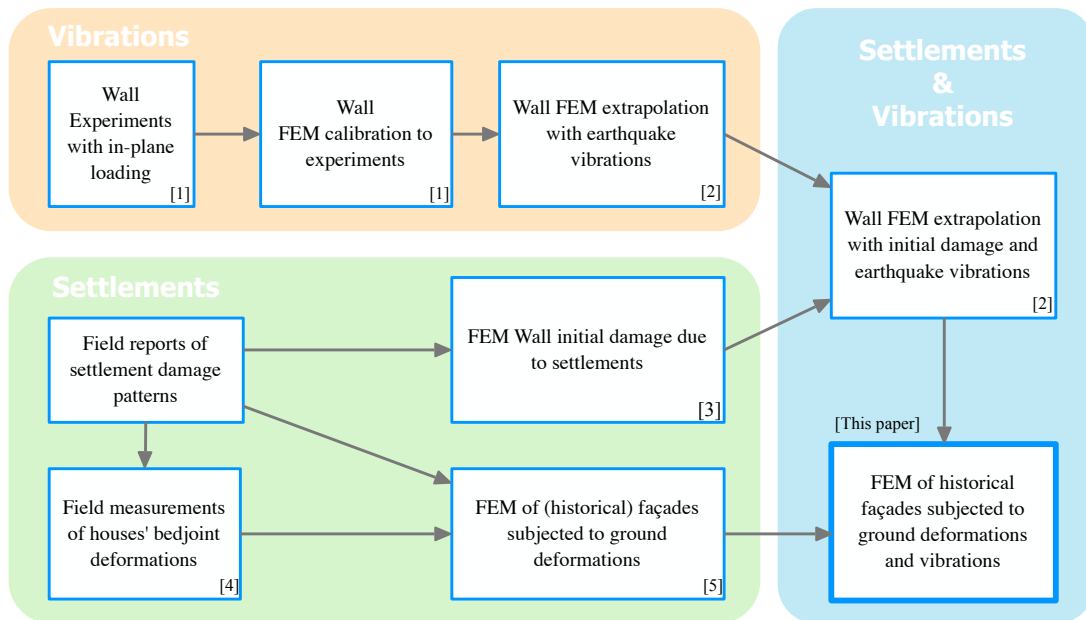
Vibrations

Wall Experiments with in-plane loading [1]

Wall FEM calibration to experiments [1]

Wall FEM extrapolation with earthquake vibrations [2]

Settlements & Vibrations

Wall FEM extrapolation with initial damage and earthquake vibrations [2]

Settlements

Field reports of settlement damage patterns

FEM Wall initial damage due to settlements [3]

[This paper]

Field measurements of houses' bedjoint deformations [4]

FEM of (historical) façades subjected to ground deformations [5]

FEM of historical façades subjected to ground deformations and vibrations